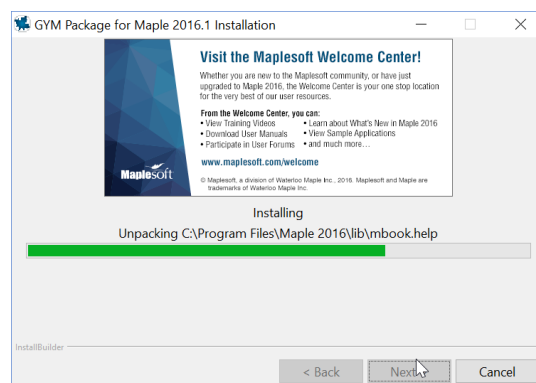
GYM Package for Maple 2016.1 Installation

Visit the Maplesoft Welcome Center!

Whether you are new to the Maplesoft community, or have just upgraded to Maple 2016, the Welcome Center is your one stop location for the very best of our user resources.

From the Welcome Center, you can:
• View Training Videos
• Download User Manuals
• Participate in User Forums
• Learn about What's New in Maple 2016
• View Sample Applications
• and much more…

www.maplesoft.com/welcome

Maplesoft

© Maplesoft, a division of Waterloo Maple Inc., 2016. Maplesoft and Maple are trademarks of Waterloo Maple Inc.

Installing

Unpacking C:\Program Files\Maple 2016\lib\mbook.help

InstallBuilder

< Back
Next >
Cancel